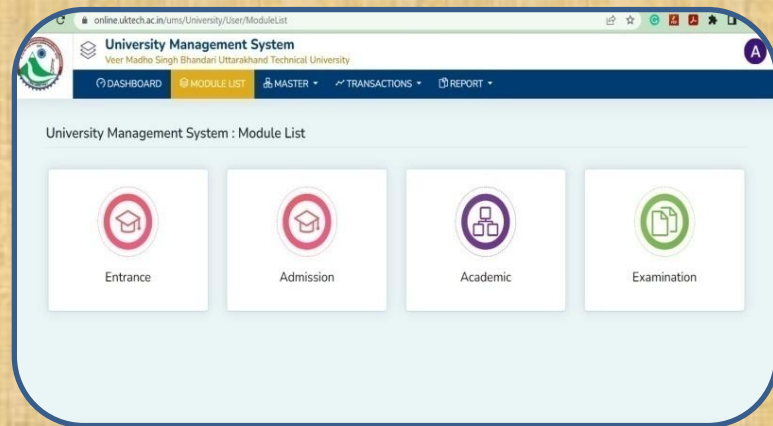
online.uktech.ac.in/ums/University/User/ModuleList

University Management System
Veer Madho Singh Bhandari Uttarakhand Technical University

A

DASHBOARD MODULE LIST MASTER TRANSACTIONS REPORT

University Management System : Module List

Entrance

Admission

Academic

Examination